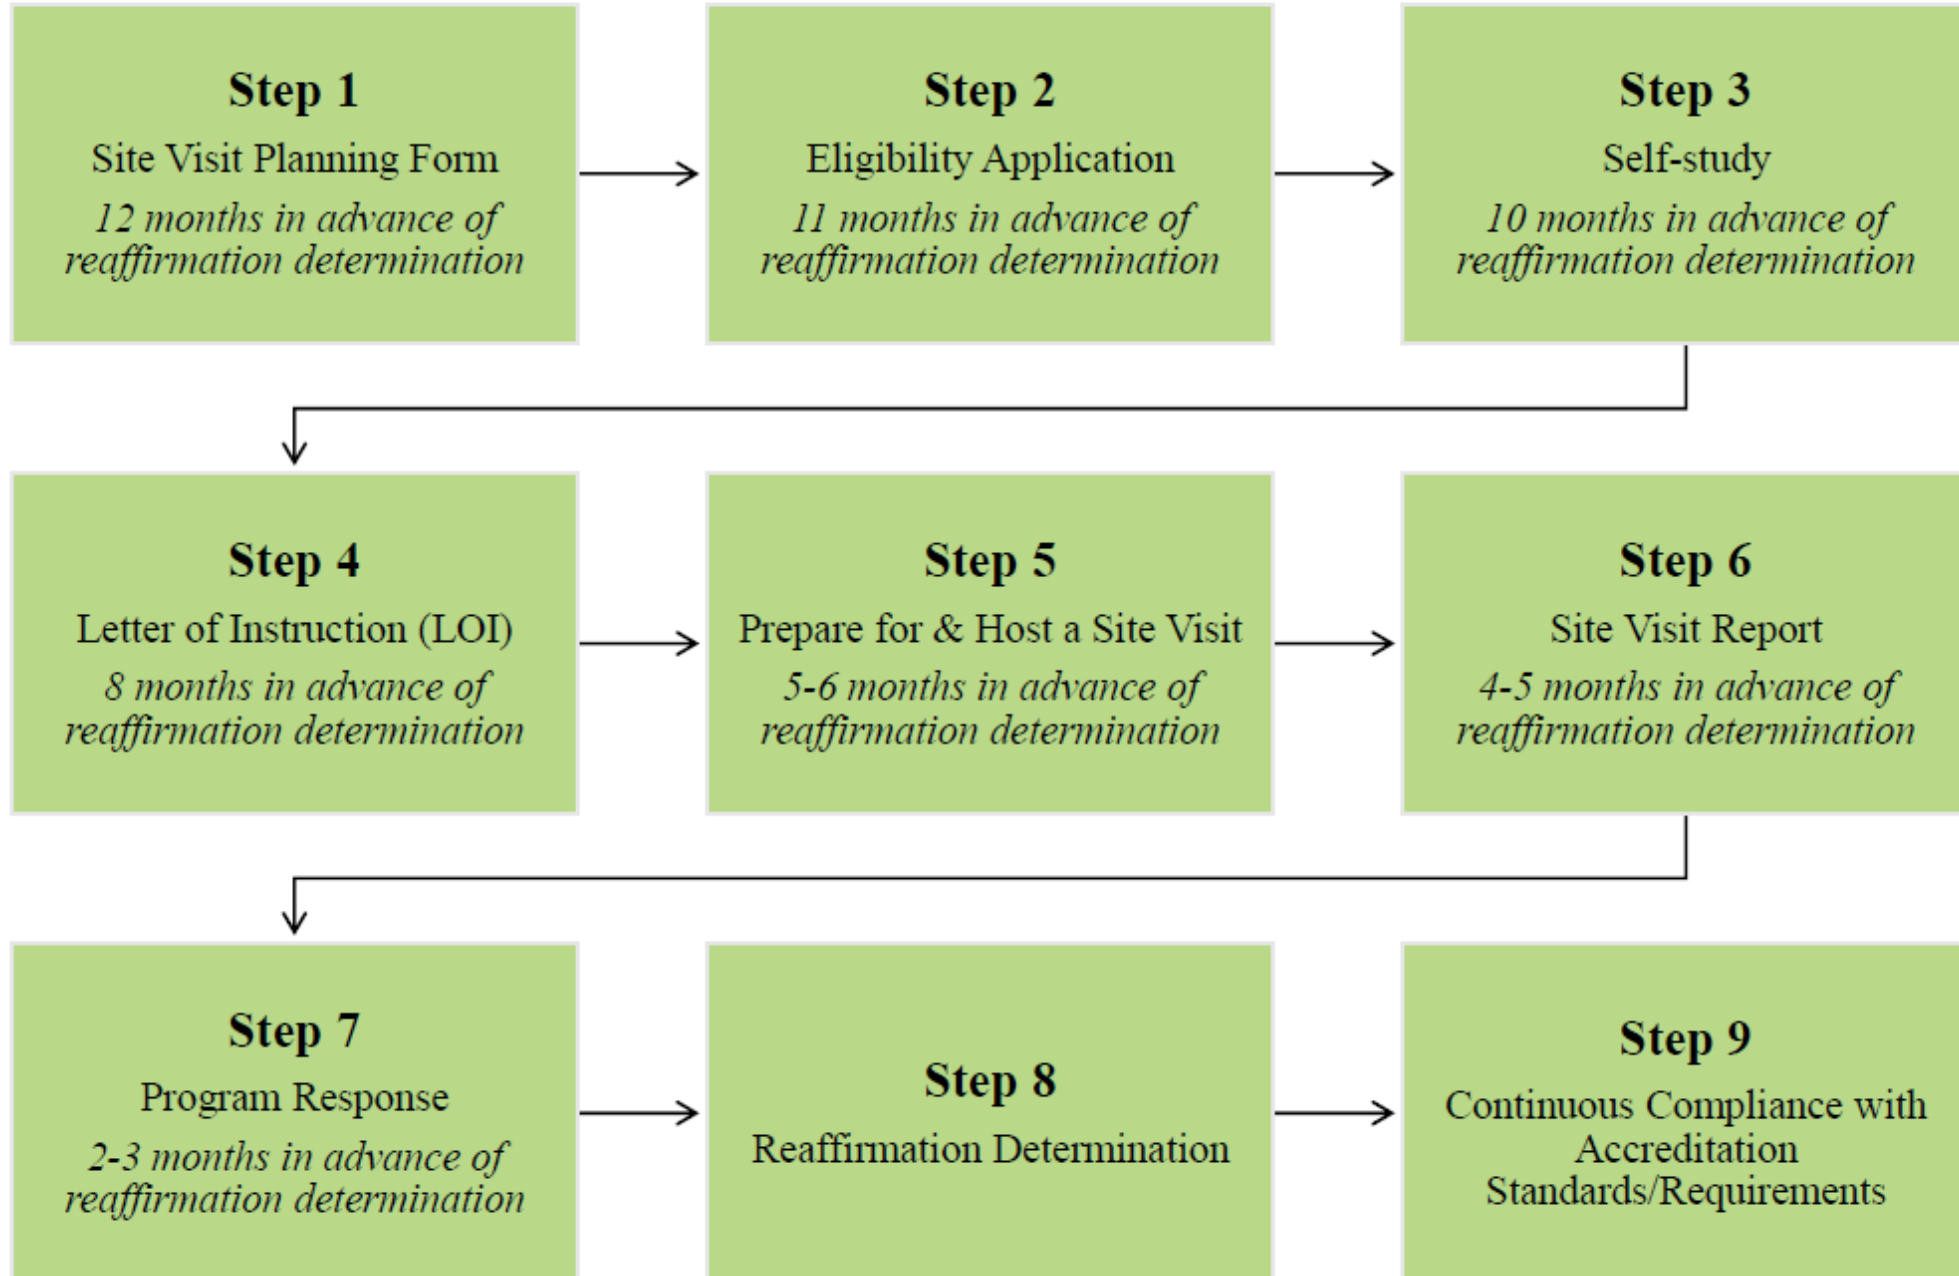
**Step 1**
Site Visit Planning Form
*12 months in advance of reaffirmation determination*

**Step 2**
Eligibility Application
*11 months in advance of reaffirmation determination*

**Step 3**
Self-study
*10 months in advance of reaffirmation determination*

**Step 4**
Letter of Instruction (LOI)
*8 months in advance of reaffirmation determination*

**Step 5**
Prepare for & Host a Site Visit
*5-6 months in advance of reaffirmation determination*

**Step 6**
Site Visit Report
*4-5 months in advance of reaffirmation determination*

**Step 7**
Program Response
*2-3 months in advance of reaffirmation determination*

**Step 8**
Reaffirmation Determination

**Step 9**
Continuous Compliance with Accreditation Standards/Requirements